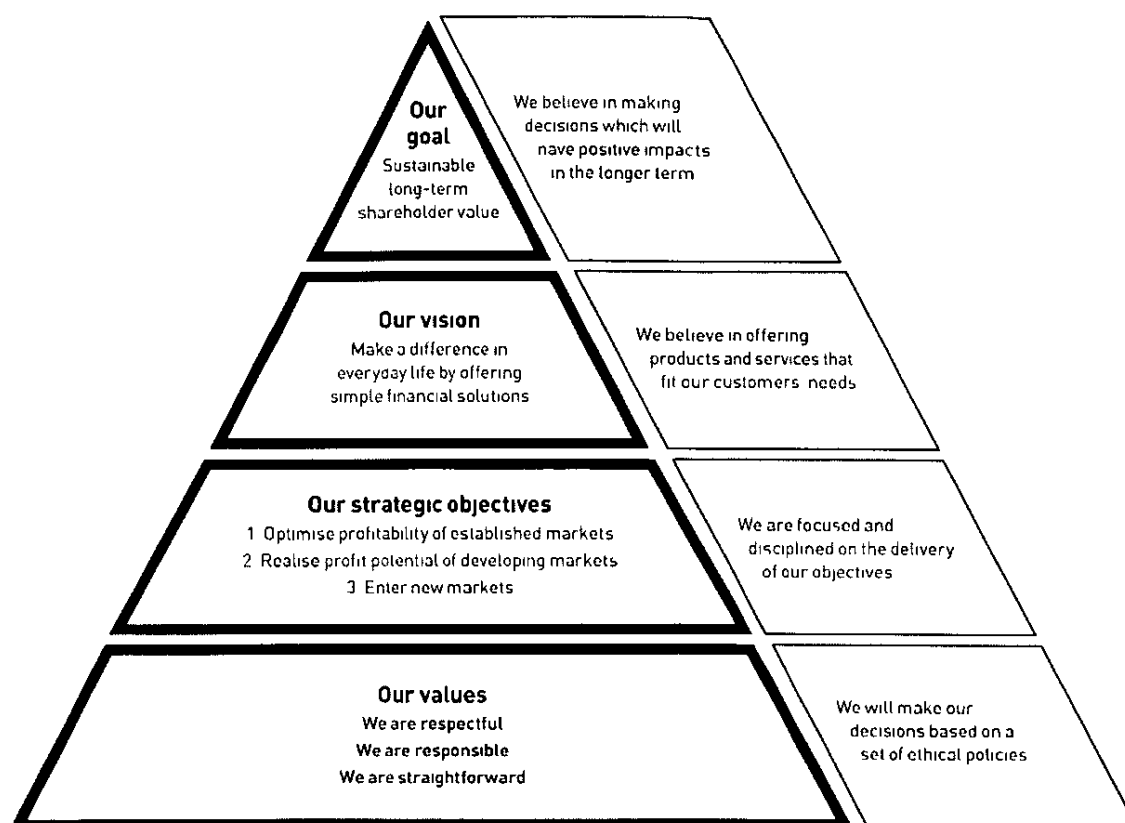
Our goal
Sustainable long-term shareholder value

We believe in making decisions which will have positive impacts in the longer term

Our vision
Make a difference in everyday life by offering simple financial solutions

We believe in offering products and services that fit our customers needs

Our strategic objectives
1 Optimise profitability of established markets
2 Realise profit potential of developing markets
3 Enter new markets

We are focused and disciplined on the delivery of our objectives

Our values
We are respectful
We are responsible
We are straightforward

We will make our decisions based on a set of ethical policies